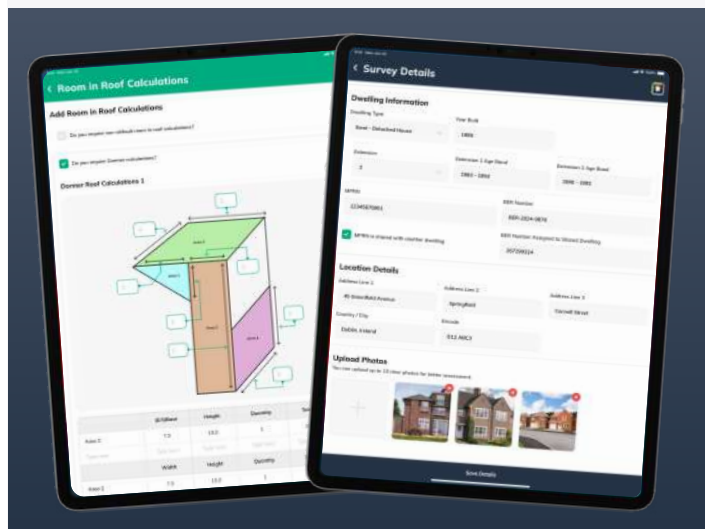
Room in Roof Calculations

Add Room in Roof Calculations

Do you require room without room in roof calculations?

Do you require Dormer calculations?

Dormer Roof Calculations 1

Area 1
Area 2
Area 3
Area 4

| | Width | Height | Quantity |
|---|---|---|---|
| Area 2 | 7.0 | 13.0 | |

| | Width | Height | Quantity |
|---|---|---|---|
| Area 2 | 7.0 | 13.0 | 1 |

Survey Details

Dwelling Information

Dwelling Type
Semi - Detached House

Year Built
1995

Extension
2

Extension 1 Age Band
1983 - 1990

Extension 2 Age Band
1996 - 2002

MPRN
12345678901

BER Number
BER-2024-0876

MPRN is shared with another dwelling

BER Number Assigned to Shared Dwelling
207209234

Location Details

Address Line 1
45 Greenfield Avenue

Address Line 2
Springfield

Address Line 3
Carroll Street

Country / City
Dublin, Ireland

Eircode
D12 A8C3

Upload Photos

You can upload up to 10 clear photos for better assessment.

Save Details